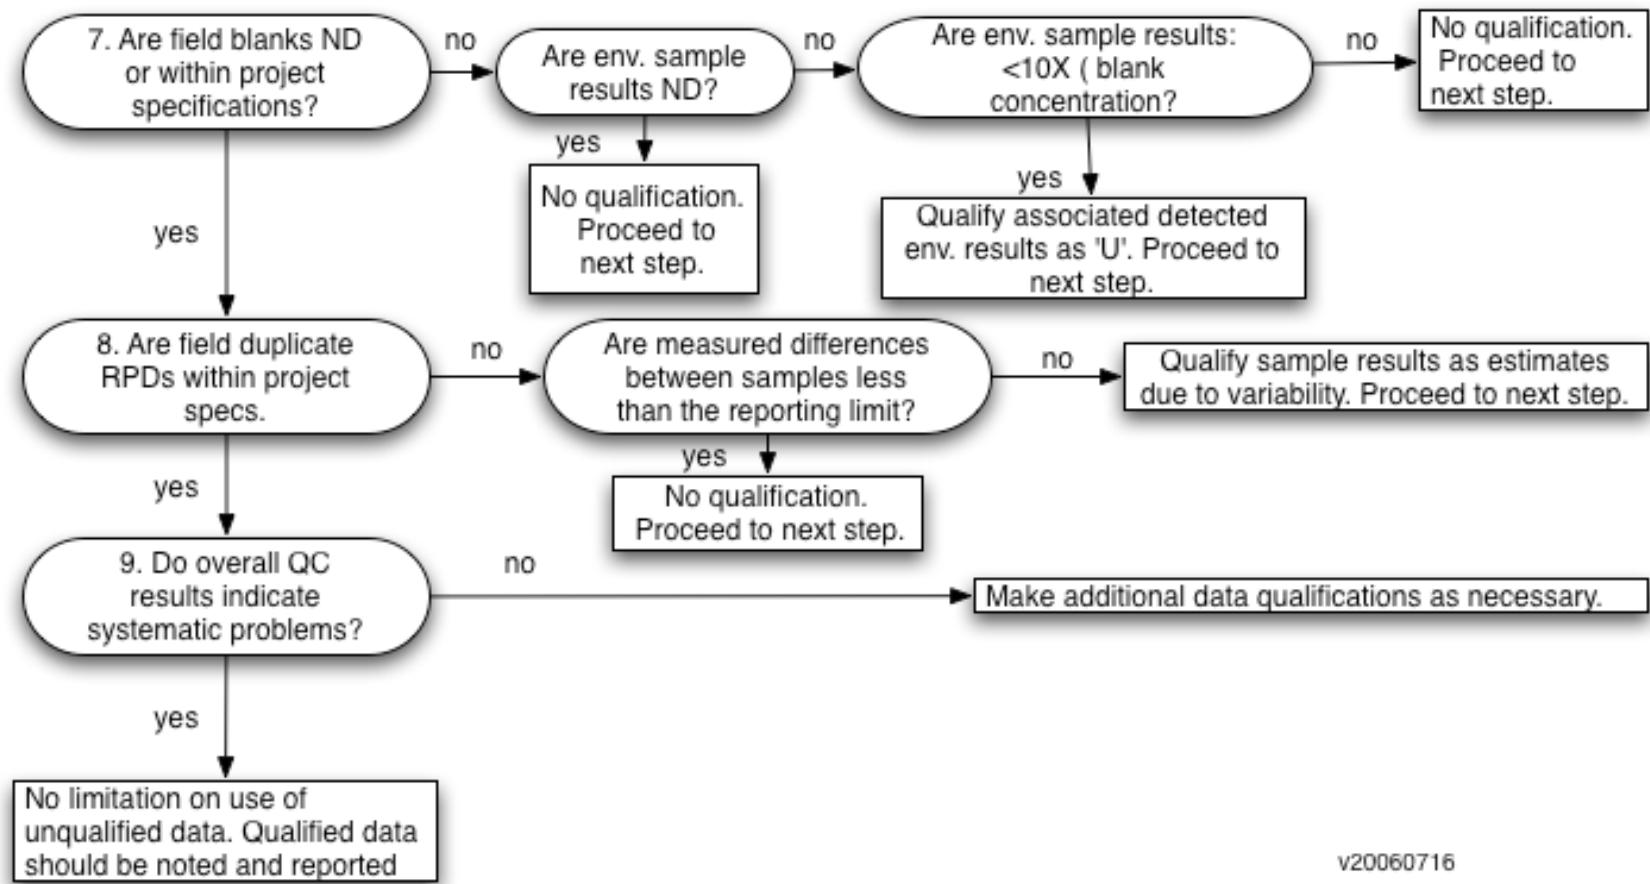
7. Are field blanks ND or within project specifications?

no

Are env. sample results ND?

no

Are env. sample results: <10X ( blank concentration?

no

No qualification. Proceed to next step.

yes

No qualification. Proceed to next step.

yes

Qualify associated detected env. results as 'U'. Proceed to next step.

yes

8. Are field duplicate RPDs within project specs.

no

Are measured differences between samples less than the reporting limit?

no

Qualify sample results as estimates due to variability. Proceed to next step.

yes

No qualification. Proceed to next step.

yes

9. Do overall QC results indicate systematic problems?

no

Make additional data qualifications as necessary.

yes

No limitation on use of unqualified data. Qualified data should be noted and reported

v20060716